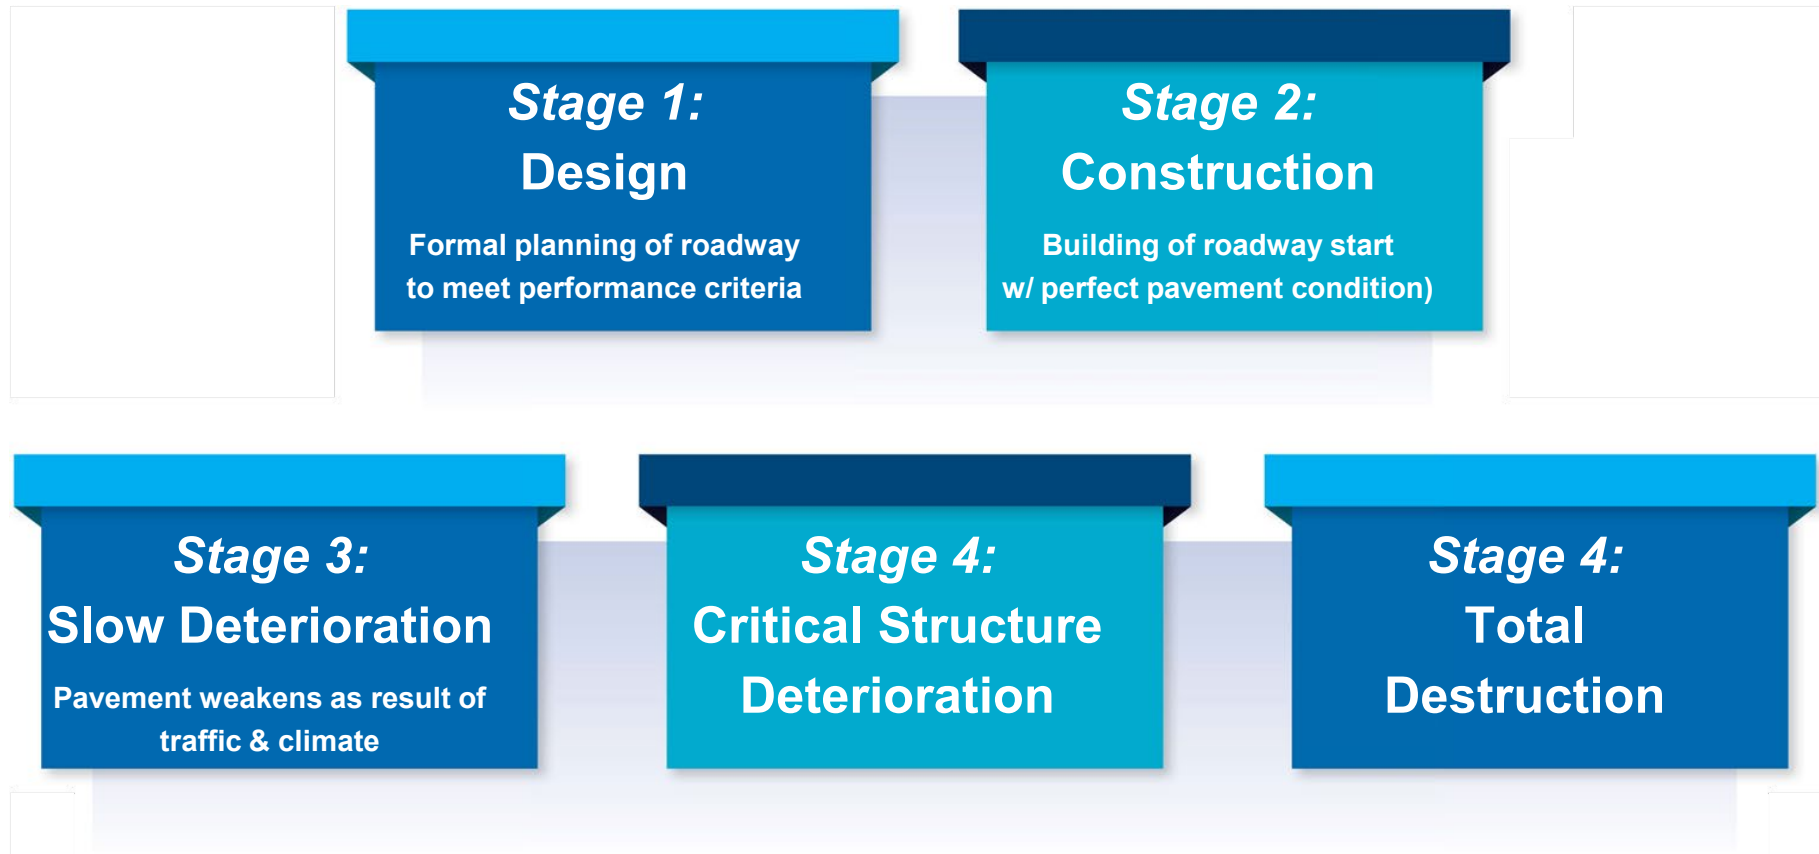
Stage 1:
Design

Formal planning of roadway to meet performance criteria

Stage 2:
Construction

Building of roadway start w/ perfect pavement condition)

Stage 3:
Slow Deterioration

Pavement weakens as result of traffic & climate

Stage 4:
Critical Structure Deterioration

Stage 4:
Total Destruction